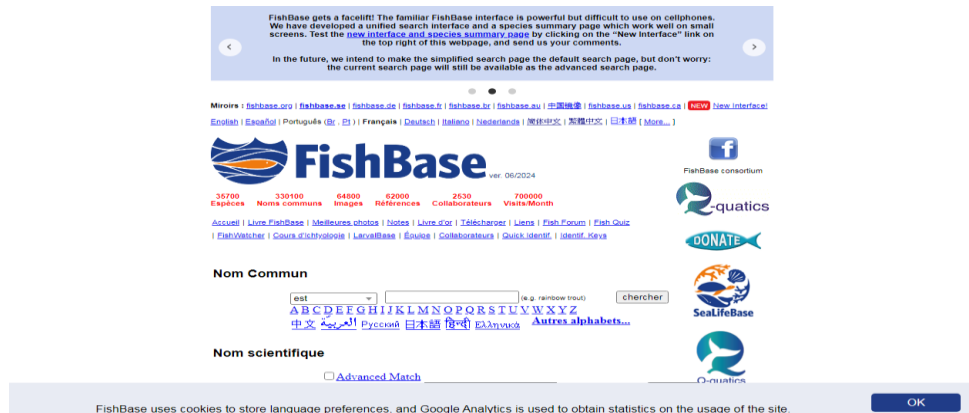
FishBase gets a facelift! The familiar FishBase interface is powerful but difficult to use on cellphones. We have developed a unified search interface and a species summary page which work well on small screens. Test the new interface and species summary page by clicking on the "New Interface" link on the top right of this webpage, and send us your comments.

In the future, we intend to make the simplified search page the default search page, but don't worry: the current search page will still be available as the advanced search page.

Miroirs : fishbase.org | fishbase.se | fishbase.de | fishbase.fr | fishbase.br | fishbase.au | 中国镜像 | fishbase.us | fishbase.ca | NEW New Interface!

English | Español | Português (Br , Pt ) | Français | Deutsch | Italiano | Nederlands | 简体中文 | 繁體中文 | 日本語 [ More... ]

FishBase ver. 06/2024

FishBase consortium

| 35700 Espèces | 330100 Noms communs | 64800 Images | 62000 Références | 2530 Collaborateurs | 700000 Visits/Month |
|---|---|---|---|---|---|

Accueil | Livre FishBase | Meilleures photos | Notes | Livre d'or | Télécharger | Liens | Fish Forum | Fish Quiz | FishWatcher | Cours d'ichtyologie | LarvalBase | Équipe | Collaborateurs | Quick Identif. | Identif. Keys

Q-quatics

DONATE

SeaLifeBase

Nom Commun

est (e.g. rainbow trout) chercher

A B C D E F G H I J K L M N O P Q R S T U V W X Y Z

中文 العربية Русский 日本語 हिन्दी Ελληνικά Autres alphabets...

Nom scientifique

Advanced Match

Q-quatics

FishBase uses cookies to store language preferences, and Google Analytics is used to obtain statistics on the usage of the site.

OK